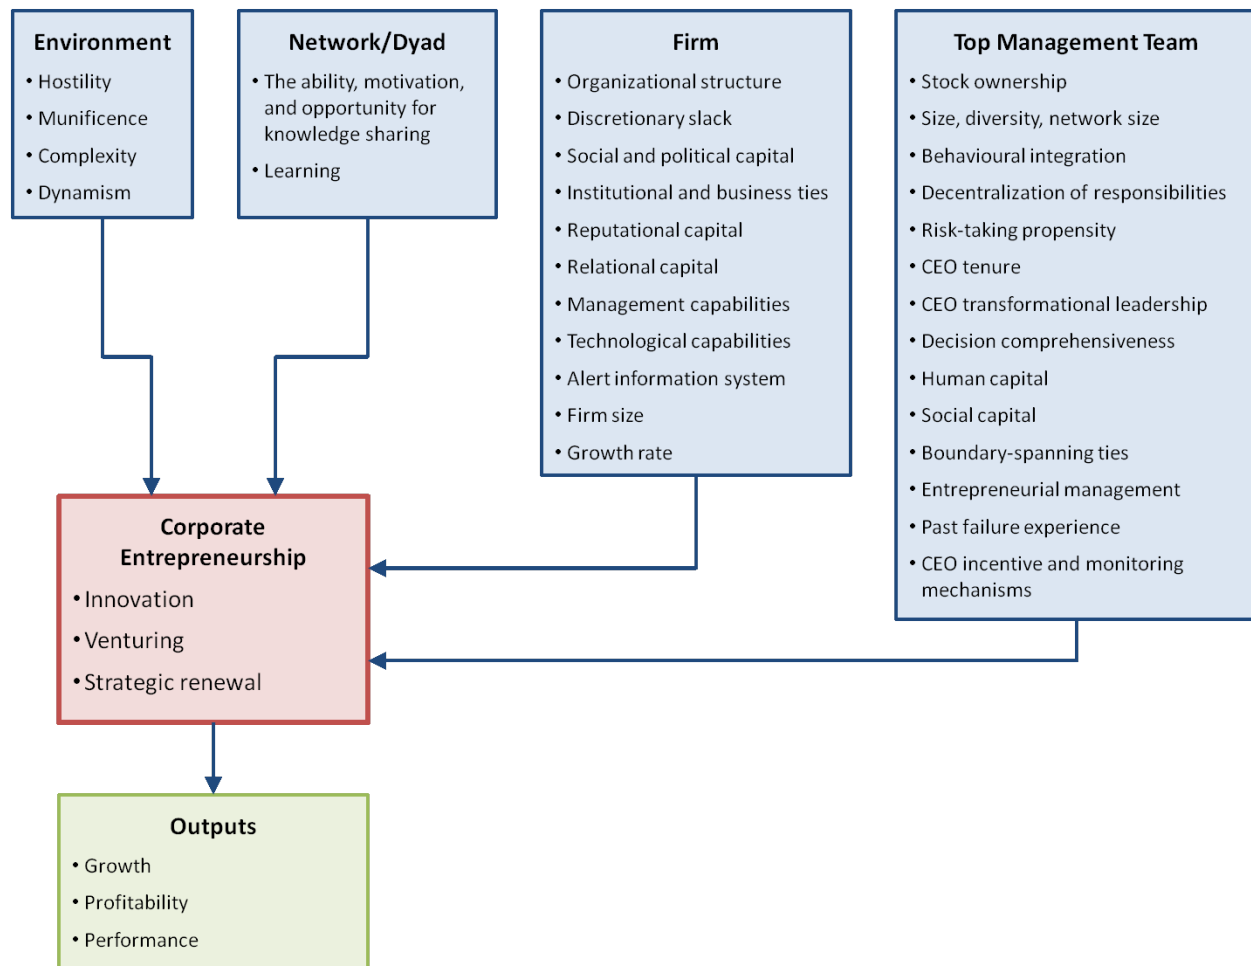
Environment
• Hostility
• Munificence
• Complexity
• Dynamism

Network/Dyad
• The ability, motivation, and opportunity for knowledge sharing
• Learning

Firm
• Organizational structure
• Discretionary slack
• Social and political capital
• Institutional and business ties
• Reputational capital
• Relational capital
• Management capabilities
• Technological capabilities
• Alert information system
• Firm size
• Growth rate

Top Management Team
• Stock ownership
• Size, diversity, network size
• Behavioural integration
• Decentralization of responsibilities
• Risk-taking propensity
• CEO tenure
• CEO transformational leadership
• Decision comprehensiveness
• Human capital
• Social capital
• Boundary-spanning ties
• Entrepreneurial management
• Past failure experience
• CEO incentive and monitoring mechanisms

Corporate Entrepreneurship
• Innovation
• Venturing
• Strategic renewal

Outputs
• Growth
• Profitability
• Performance